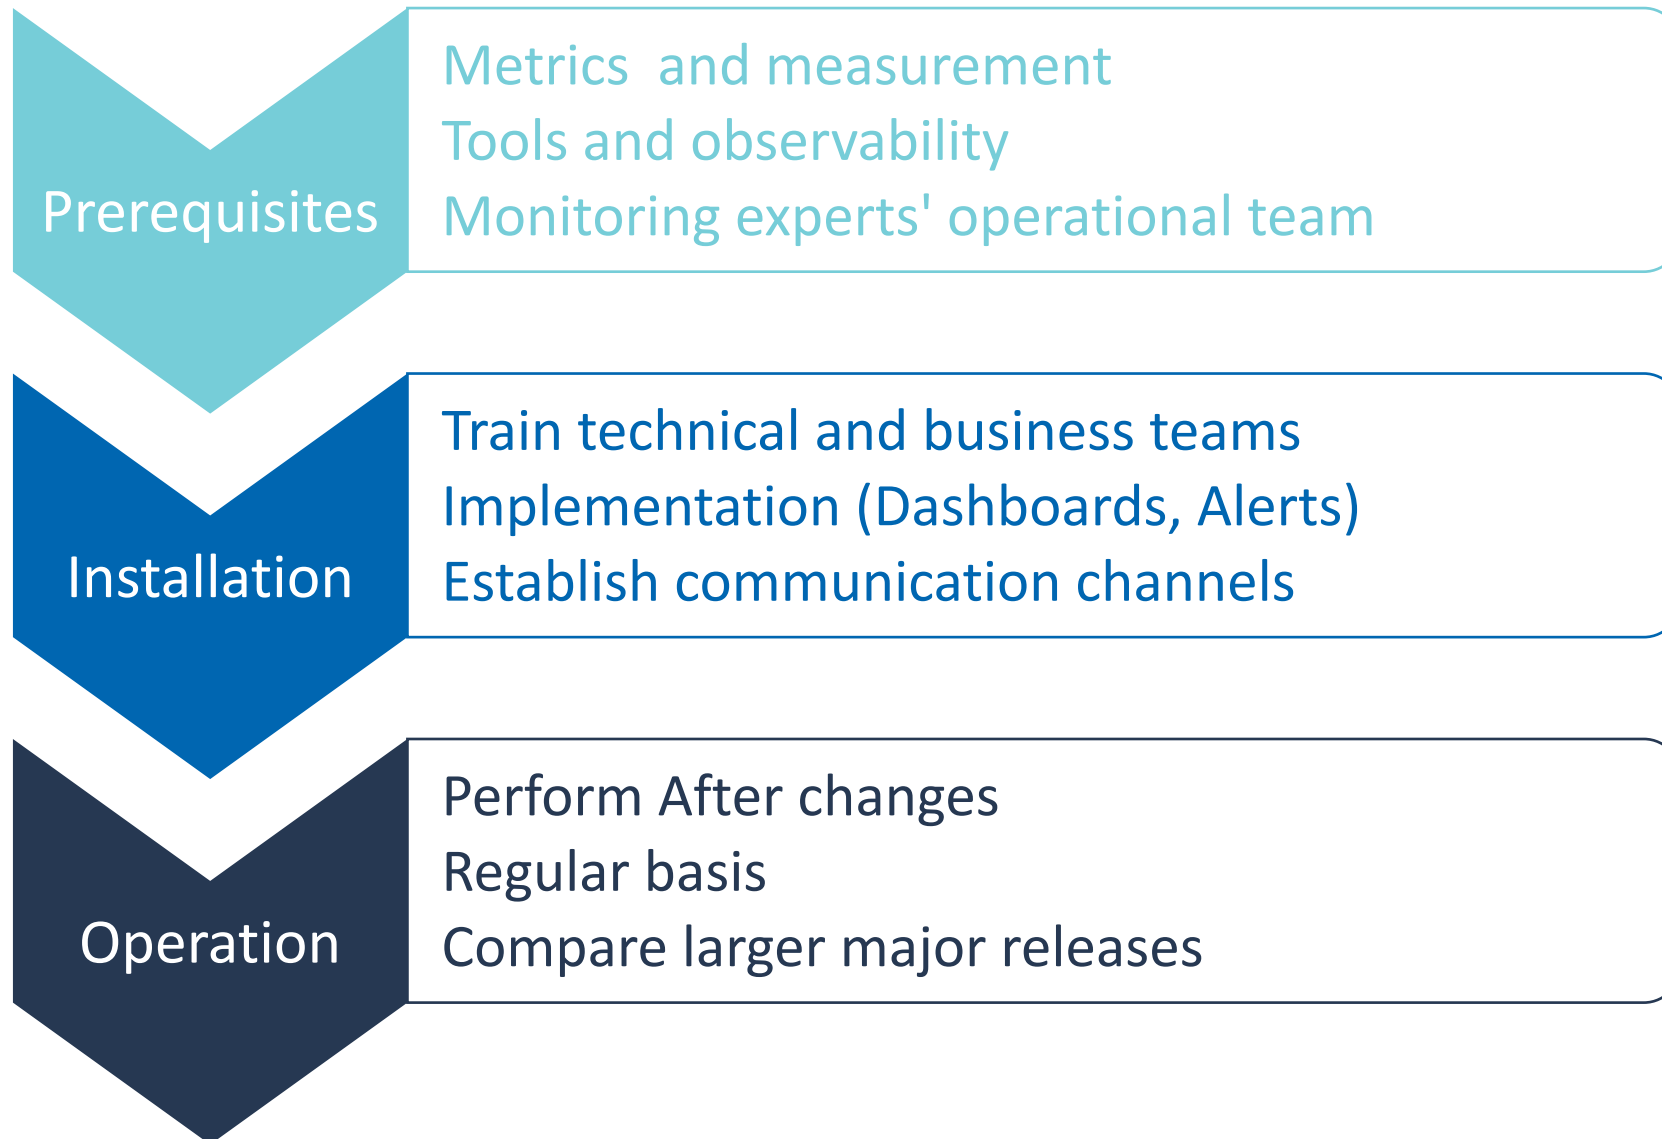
Prerequisites

Metrics and measurement
Tools and observability
Monitoring experts' operational team

Installation

Train technical and business teams
Implementation (Dashboards, Alerts)
Establish communication channels

Operation

Perform After changes
Regular basis
Compare larger major releases